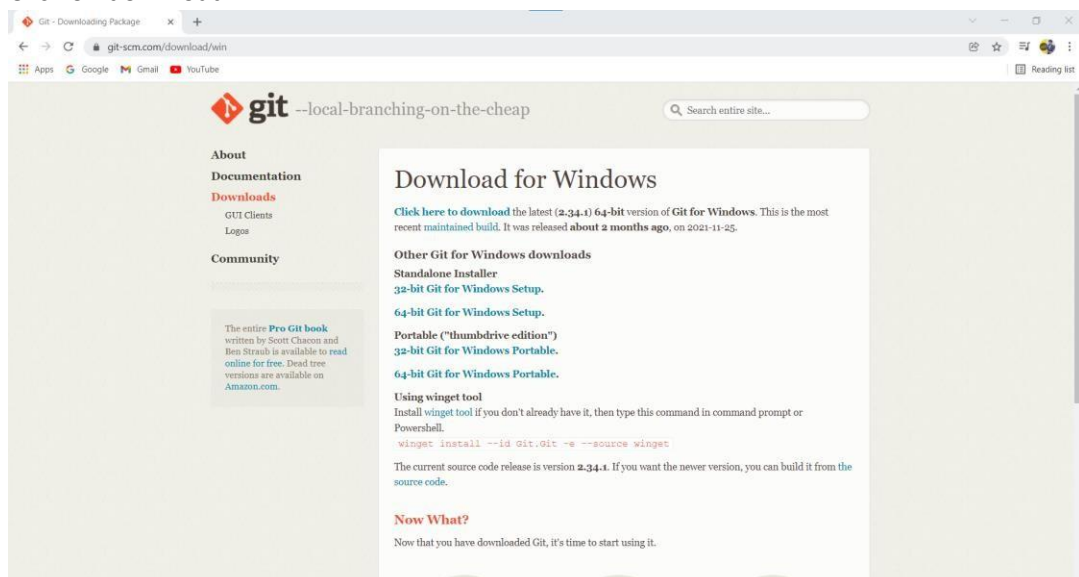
Git - Downloading Package
git-scm.com/download/win
Apps Google Gmail YouTube
Reading list

git --local-branching-on-the-cheap

Search entire site...

About
Documentation
Downloads
GUI Clients
Logos
Community

The entire Pro Git book written by Scott Chacon and Ben Straub is available to read online for free. Dead tree versions are available on Amazon.com.

Download for Windows

Click here to download the latest (2.34.1) 64-bit version of Git for Windows. This is the most recent maintained build. It was released about 2 months ago, on 2021-11-25.

Other Git for Windows downloads
Standalone Installer
32-bit Git for Windows Setup.

64-bit Git for Windows Setup.

Portable ("thumbdrive edition")
32-bit Git for Windows Portable.

64-bit Git for Windows Portable.

Using winget tool
Install winget tool if you don't already have it, then type this command in command prompt or Powershell.
winget install --id Git.Git -e --source winget

The current source code release is version 2.34.1. If you want the newer version, you can build it from the source code.

Now What?
Now that you have downloaded Git, it's time to start using it.